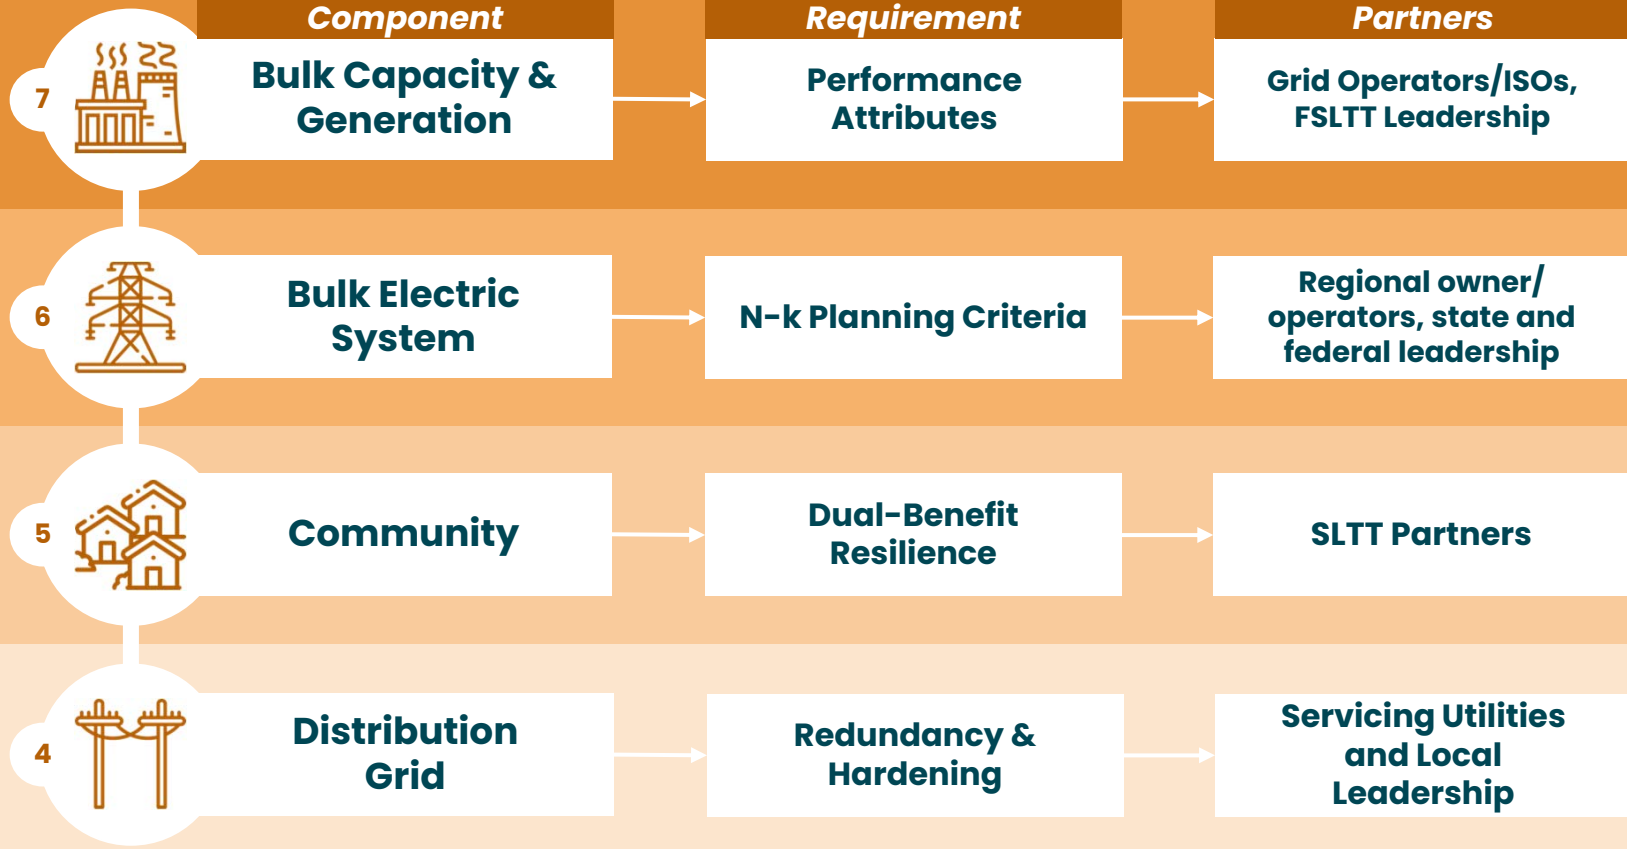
| | Component | Requirement | Partners |
|---|---|---|---|
| 7 | Bulk Capacity & Generation | Performance Attributes | Grid Operators/ISOs, FSLTT Leadership |
| 6 | Bulk Electric System | N-k Planning Criteria | Regional owner/ operators, state and federal leadership |
| 5 | Community | Dual-Benefit Resilience | SLTT Partners |
| 4 | Distribution Grid | Redundancy & Hardening | Servicing Utilities and Local Leadership |